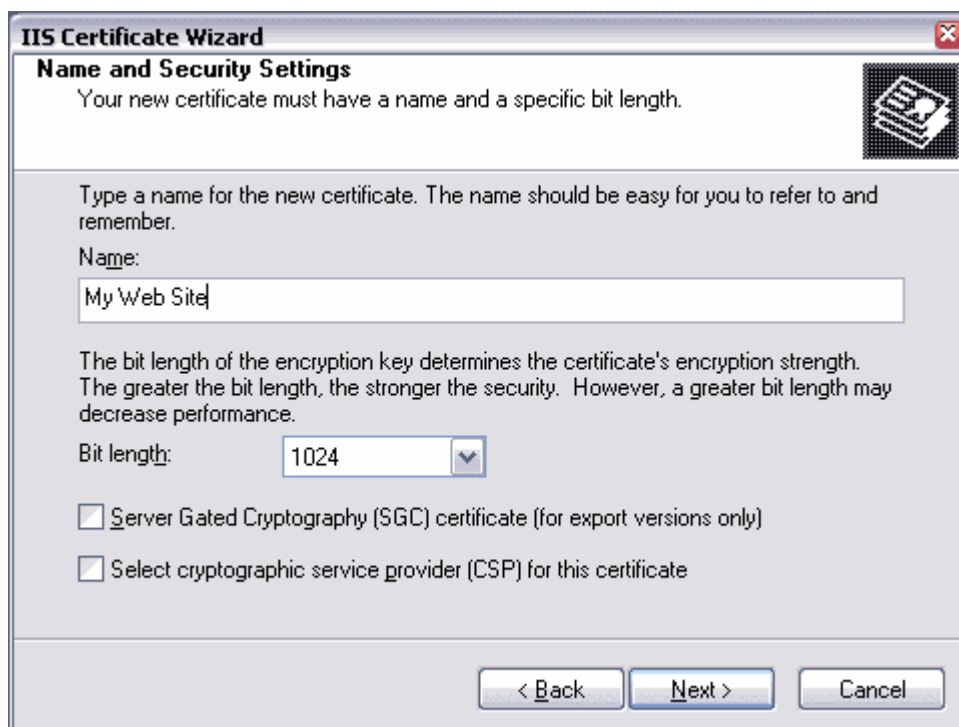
IIS Certificate Wizard

Name and Security Settings
Your new certificate must have a name and a specific bit length.

Type a name for the new certificate. The name should be easy for you to refer to and remember.

Name:

My Web Site

The bit length of the encryption key determines the certificate's encryption strength. The greater the bit length, the stronger the security. However, a greater bit length may decrease performance.

Bit length: 1024

Server Gated Cryptography (SGC) certificate (for export versions only)

Select cryptographic service provider (CSP) for this certificate

< Back Next > Cancel